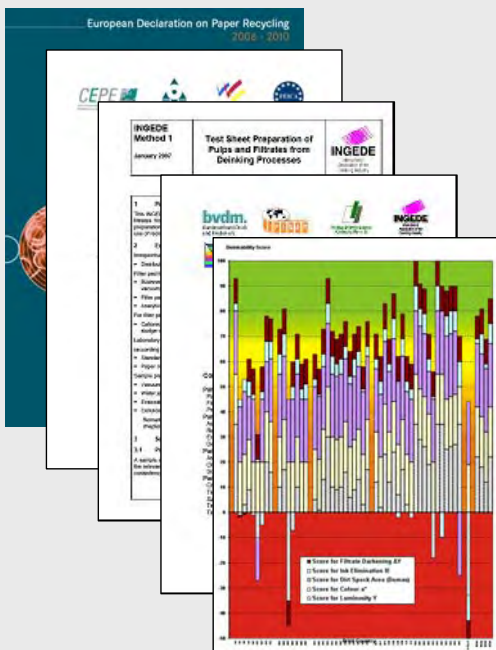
European Declaration on Paper Recycling
2006 - 2010

CEPE

INGEDE
Method 1
January 2007

Test Sheet Preparation of Pulps and Filtrates from Deinking Processes

INGEDE

bvdm.

INGEDE

Deinkability Score

Score for Filtrate Darkening ΔY
Score for Ink Elimination IE
Score for Dirt Speck Area (homog)
Score for Colour a*
Score for Luminosity Y